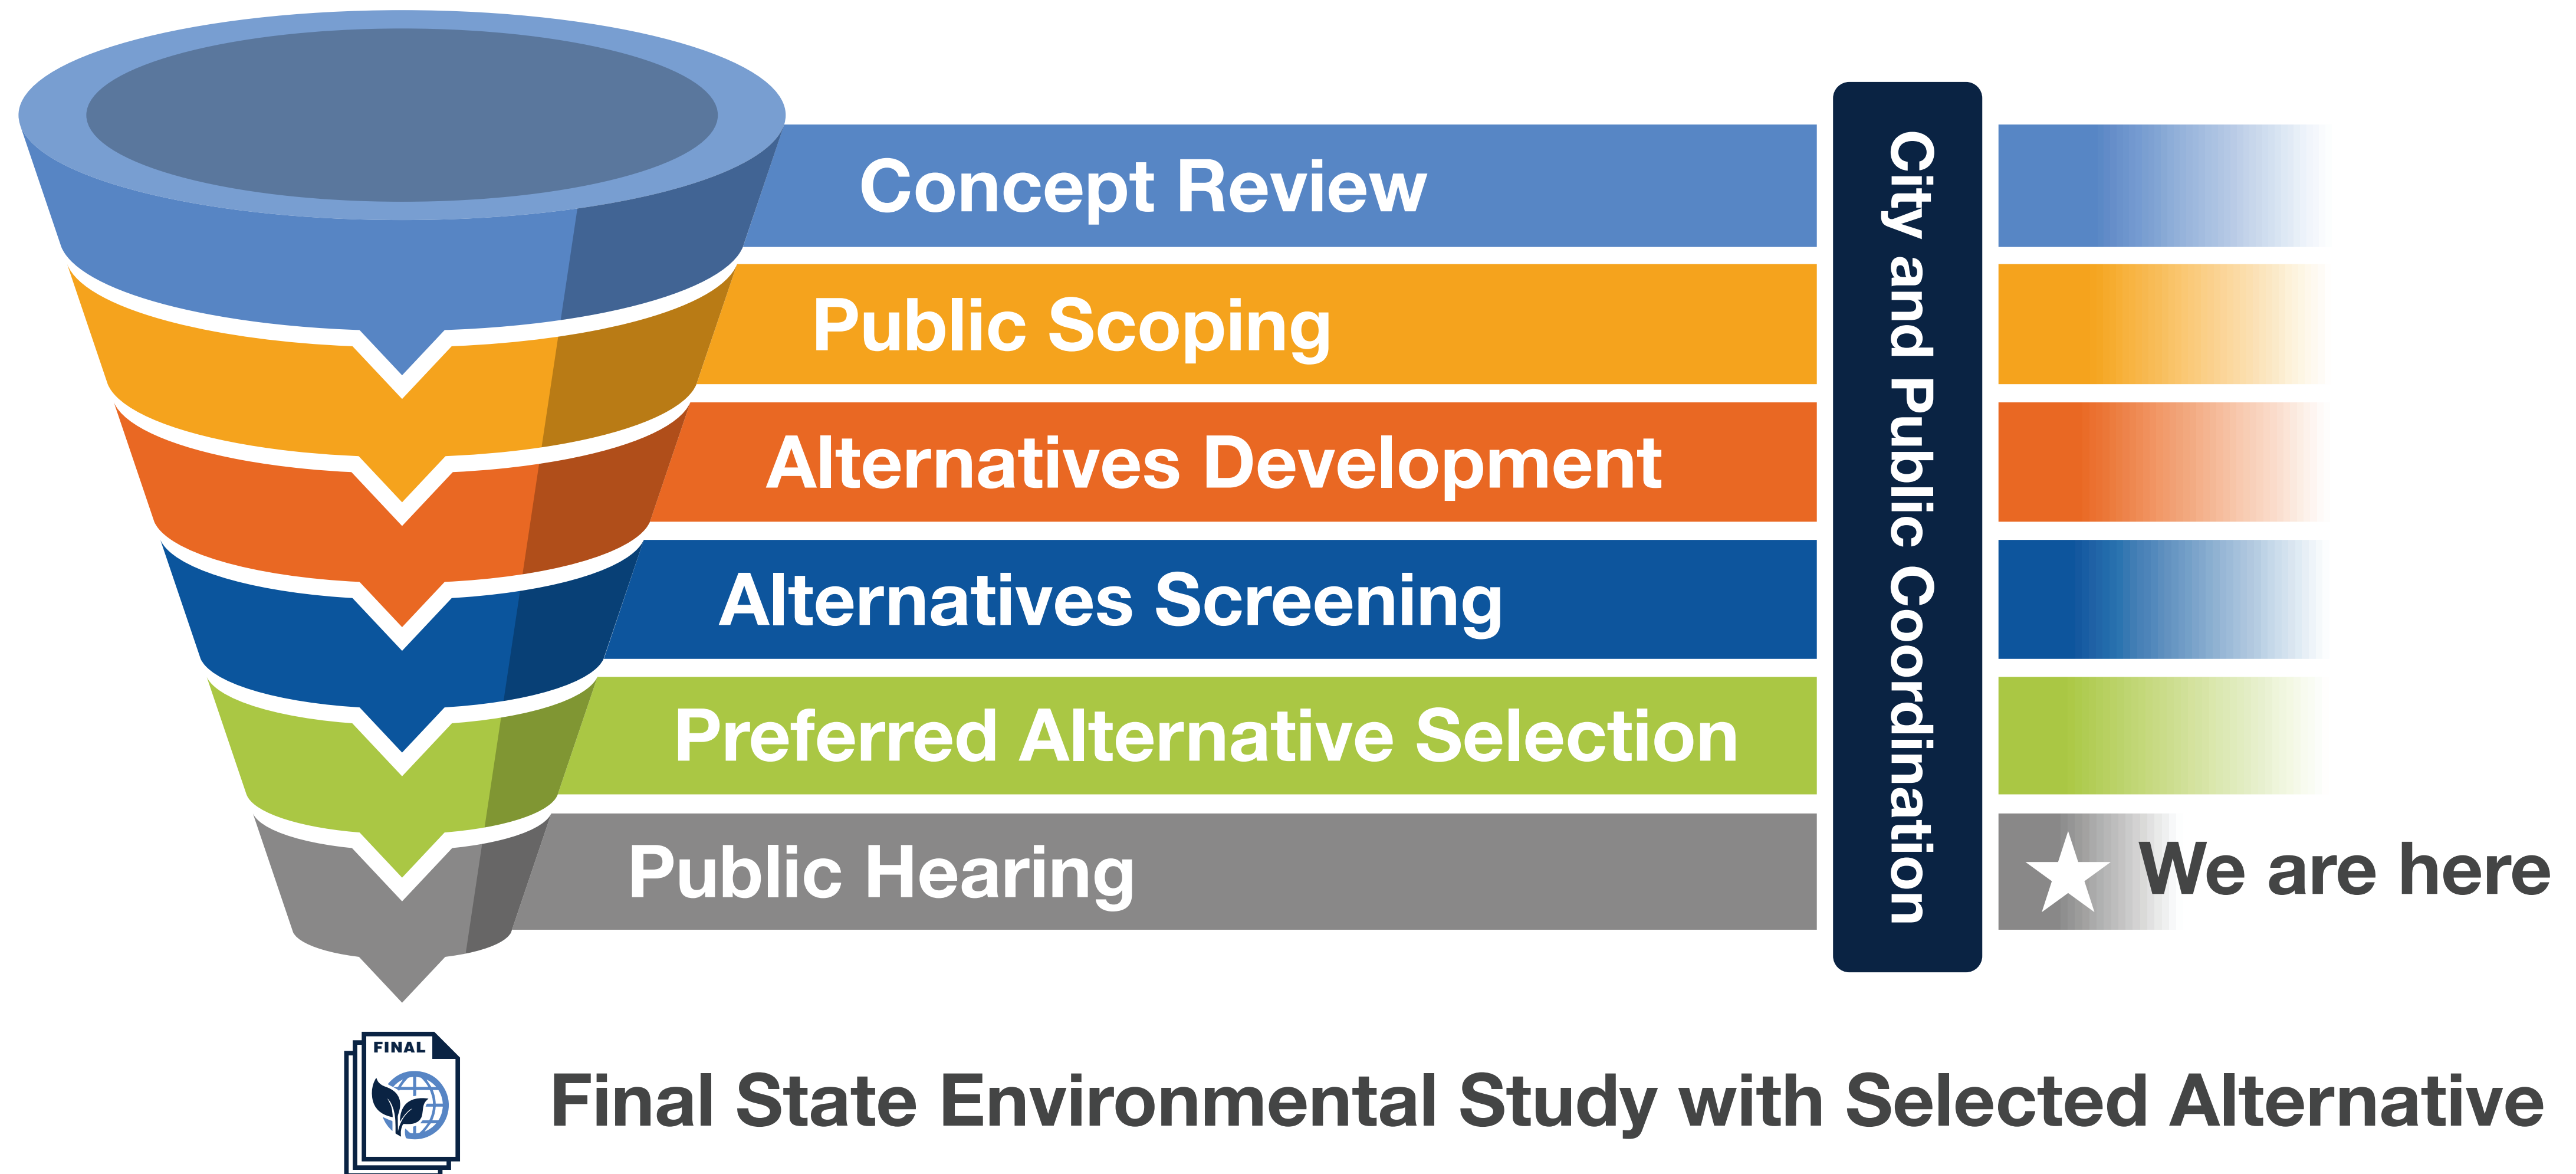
Concept Review

Public Scoping

Alternatives Development

Alternatives Screening

Preferred Alternative Selection

Public Hearing

City and Public Coordination

We are here

FINAL

Final State Environmental Study with Selected Alternative